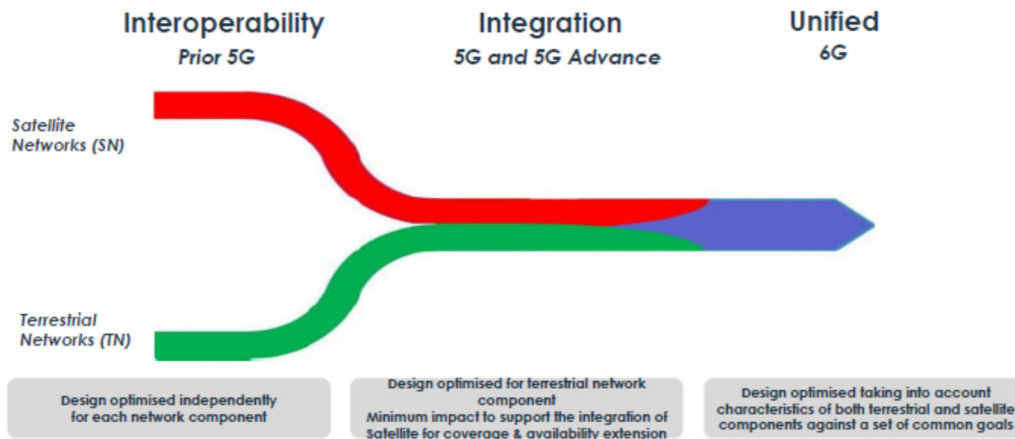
Interoperability
Prior 5G

Integration
5G and 5G Advance

Unified
6G

Satellite Networks (SN)

Terrestrial Networks (TN)

Design optimised independently for each network component

Design optimised for terrestrial network component
Minimum impact to support the integration of Satellite for coverage & availability extension

Design optimised taking into account characteristics of both terrestrial and satellite components against a set of common goals